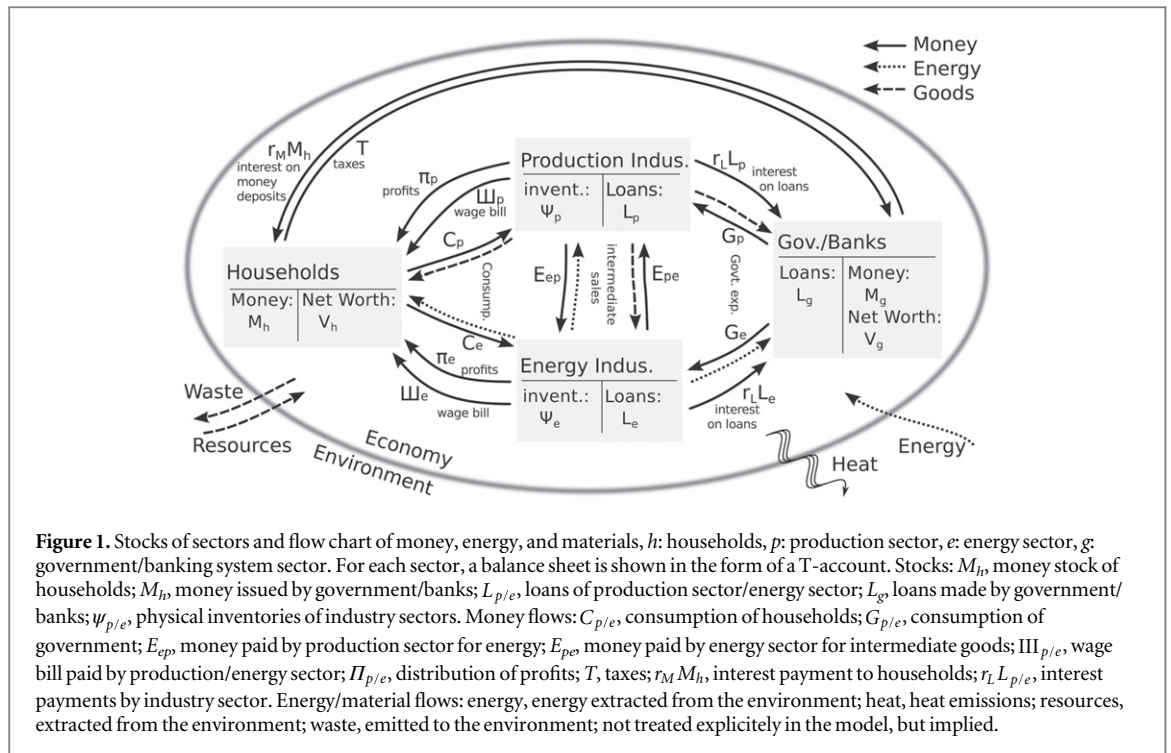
Money
Energy
Goods

$r_M M_h$ interest on money deposits

T taxes

$\pi_p$ profits

$Ш_p$ wage bill

Production Indus.

| invent.: $\Psi_p$ | Loans: $L_p$ |
|---|---|

$r_L L_p$ interest on loans

$C_p$

Consump.

$E_{ep}$

intermediate sales

$E_{pe}$

$G_p$

Govt. exp.

Gov./Banks

| Loans: $L_g$ | Money: $M_g$ Net Worth: $V_g$ |
|---|---|

Households

| Money: $M_h$ | Net Worth: $V_h$ |
|---|---|

$C_e$

$\pi_e$ profits

$Ш_e$ wage bill

Energy Indus.

| invent.: $\Psi_e$ | Loans: $L_e$ |
|---|---|

$G_e$

$r_L L_e$ interest on loans

Waste

Resources

Economy

Environment

Heat

Energy

**Figure 1.** Stocks of sectors and flow chart of money, energy, and materials, $h$: households, $p$: production sector, $e$: energy sector, $g$: government/banking system sector. For each sector, a balance sheet is shown in the form of a T-account. Stocks: $M_h$, money stock of households; $M_h$, money issued by government/banks; $L_{p/e}$, loans of production sector/energy sector; $L_g$, loans made by government/banks; $\psi_{p/e}$, physical inventories of industry sectors. Money flows: $C_{p/e}$, consumption of households; $G_{p/e}$, consumption of government; $E_{ep}$, money paid by production sector for energy; $E_{pe}$, money paid by energy sector for intermediate goods; $III_{p/e}$, wage bill paid by production/energy sector; $\Pi_{p/e}$, distribution of profits; $T$, taxes; $r_M M_h$, interest payment to households; $r_L L_{p/e}$, interest payments by industry sector. Energy/material flows: energy, energy extracted from the environment; heat, heat emissions; resources, extracted from the environment; waste, emitted to the environment; not treated explicitely in the model, but implied.